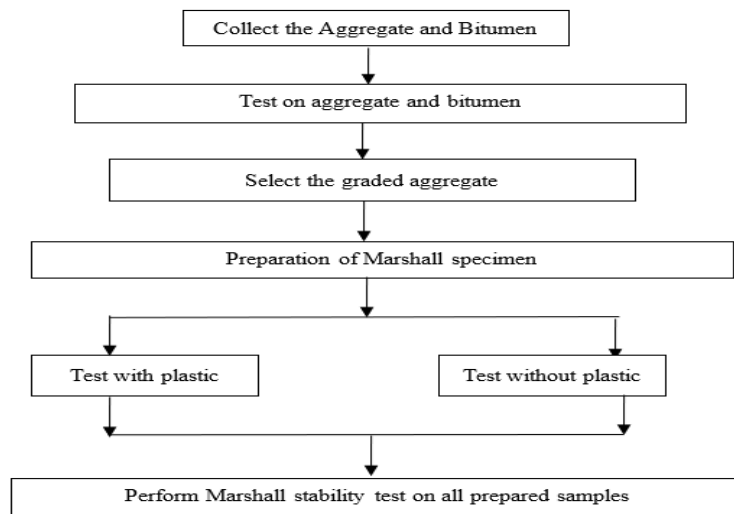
Collect the Aggregate and Bitumen

Test on aggregate and bitumen

Select the graded aggregate

Preparation of Marshall specimen

Test with plastic

Test without plastic

Perform Marshall stability test on all prepared samples